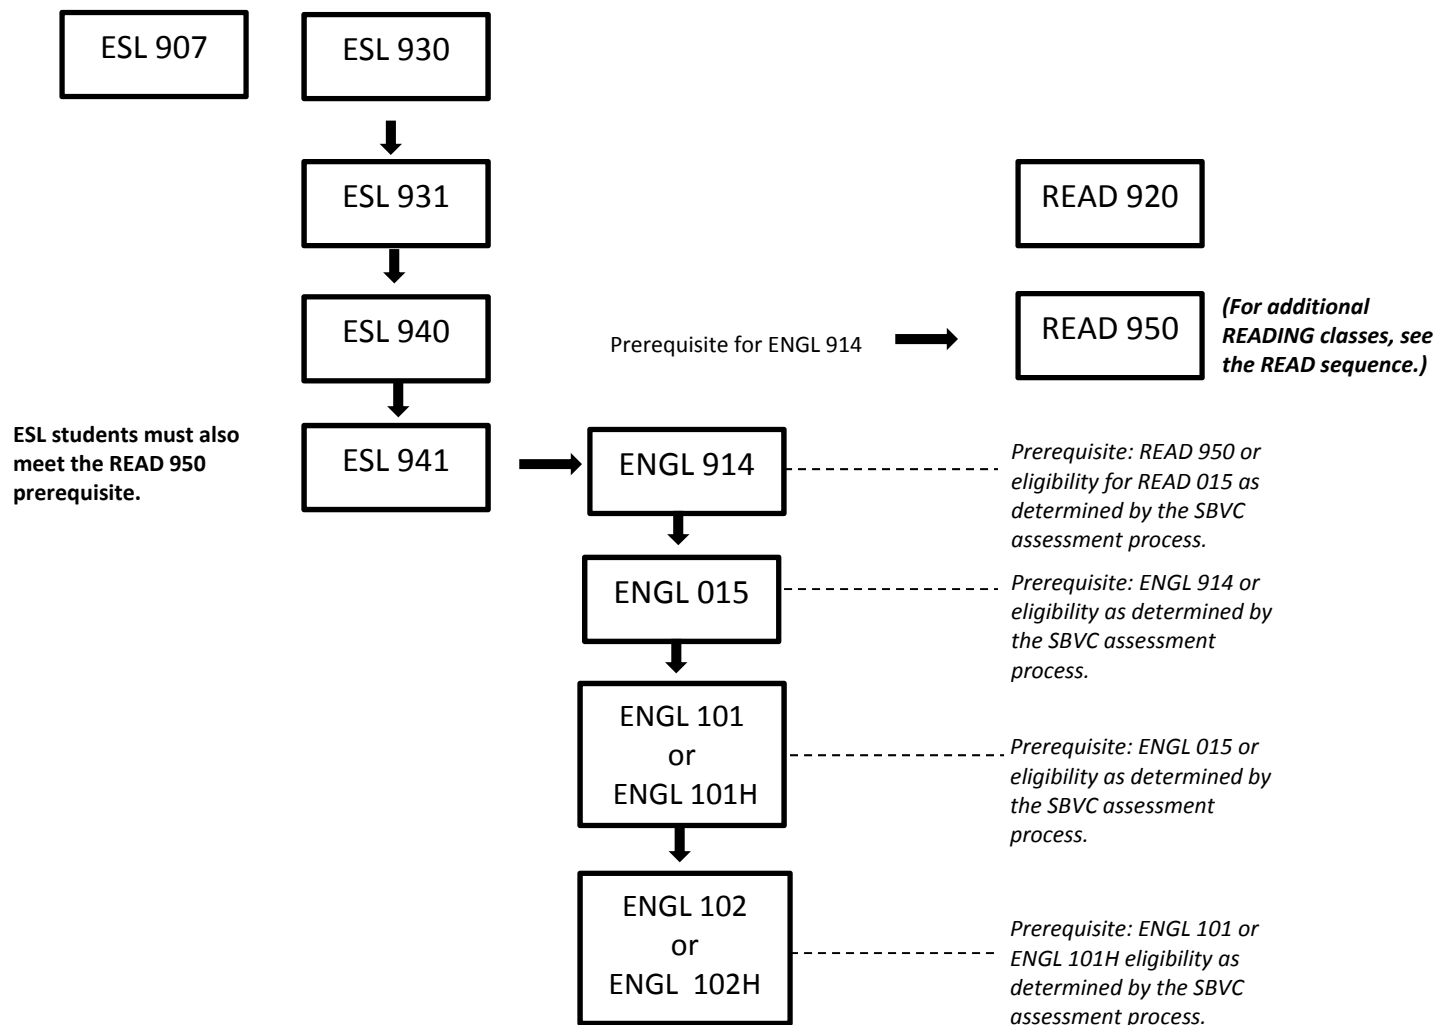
ESL 907

ESL 930

ESL 931

READ 920

ESL 940

Prerequisite for ENGL 914

READ 950

(For additional READING classes, see the READ sequence.)

ESL students must also meet the READ 950 prerequisite.

ESL 941

ENGL 914

Prerequisite: READ 950 or eligibility for READ 015 as determined by the SBVC assessment process.

ENGL 015

Prerequisite: ENGL 914 or eligibility as determined by the SBVC assessment process.

ENGL 101 or ENGL 101H

Prerequisite: ENGL 015 or eligibility as determined by the SBVC assessment process.

ENGL 102 or ENGL 102H

Prerequisite: ENGL 101 or ENGL 101H eligibility as determined by the SBVC assessment process.